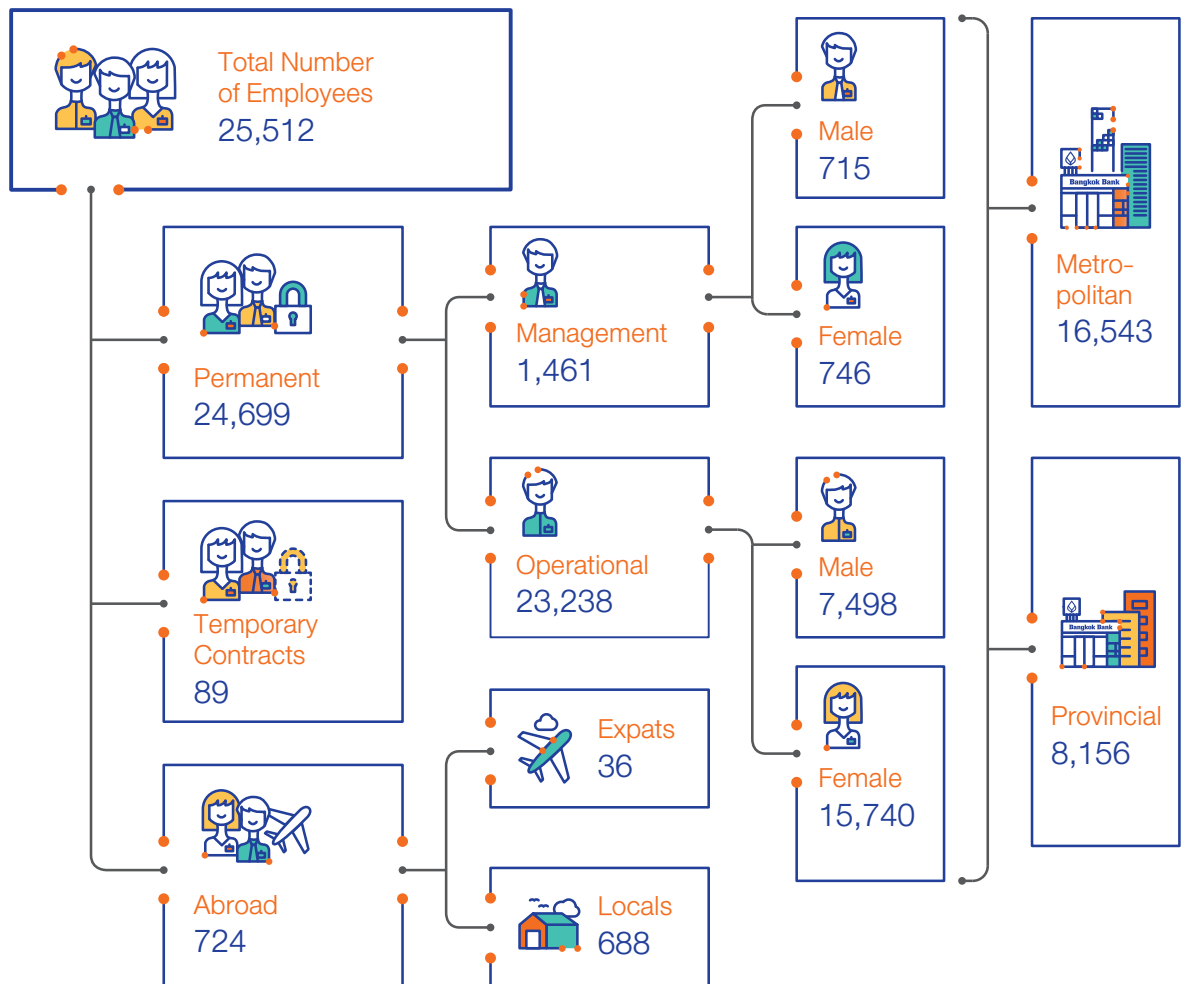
Total Number of Employees
25,512

Permanent
24,699

Temporary Contracts
89

Abroad
724

Management
1,461

Operational
23,238

Expats
36

Locals
688

Male
715

Female
746

Male
7,498

Female
15,740

Bangkok Bank

Metropolitan
16,543

Bangkok Bank

Provincial
8,156